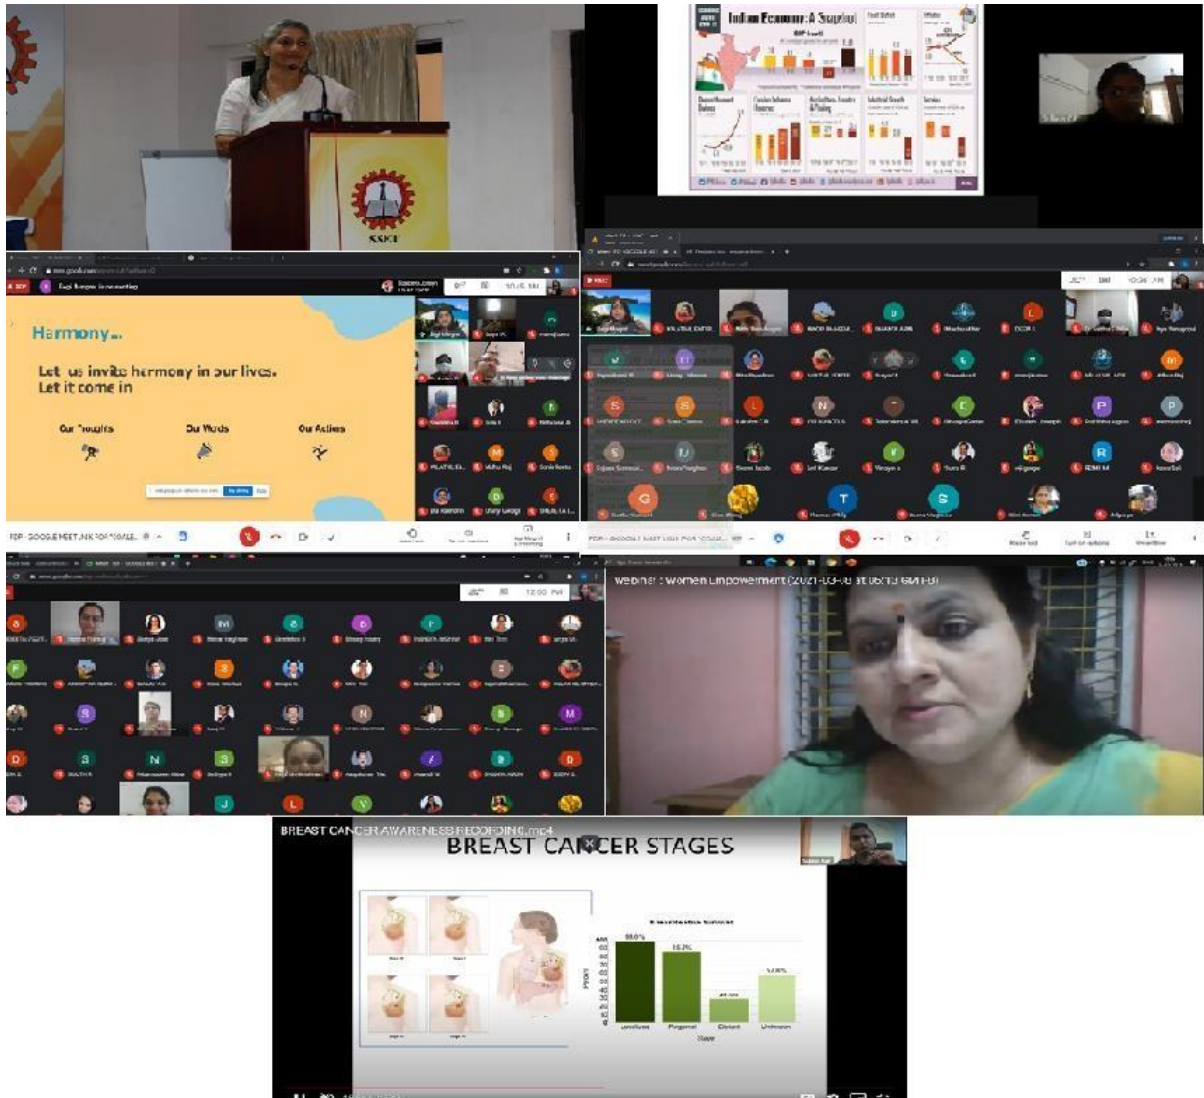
Indian Economy: A Snapshot

Harmony...

Let us invite harmony in our lives.
Let it come in

Our Thoughts

Our Words

Our Actions

FDP - GOOGLE MEET LINK FOR VOALE...

Webinar : Women Empowerment (2021-03-08 at 06:13 GMT-8)

BREAST CANCER AWARENESS RECORDING.mp4

BREAST CANCER STAGES

98.0%

85.2%

27.0%

53.0%

Localized

Regional

Distant

Unknown

Stage